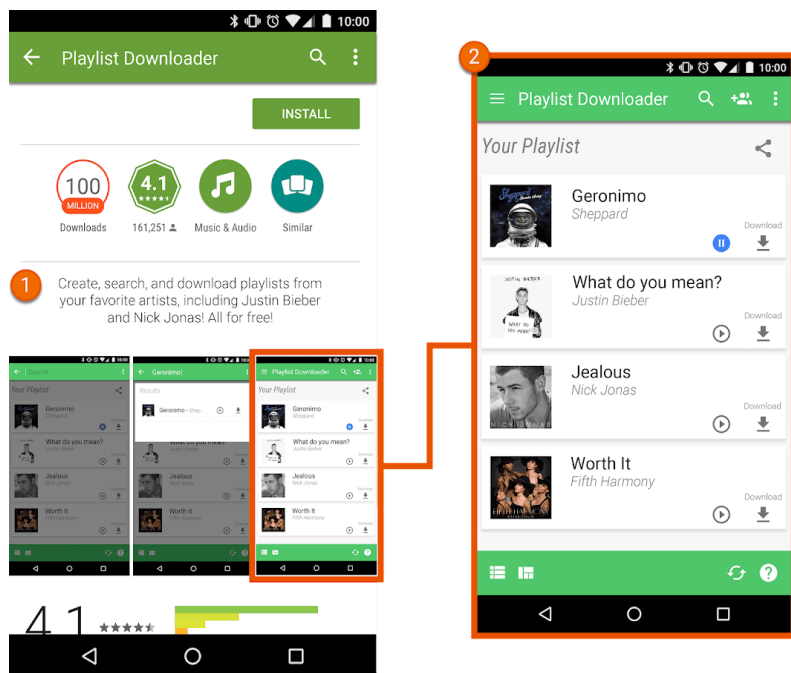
10:00

Playlist Downloader

INSTALL

100
MILLION
Downloads

4.1
161,251

Music & Audio

Similar

1

Create, search, and download playlists from your favorite artists, including Justin Bieber and Nick Jonas! All for free!

Search
Your Playlist
Geronimo
What do you mean?
Justin Bieber
Jealous
Nick Jonas
Worth It
Fifth Harmony

Geronimo
Results
Geronimo - Shep...
What do you mean?
Jealous
Worth It

Playlist Downloader
Your Playlist
Geronimo
Sheppard
What do you mean?
Justin Bieber
Jealous
Nick Jonas
Worth It
Fifth Harmony

4.1

2

10:00

Playlist Downloader

Your Playlist

Geronimo
Sheppard
Download

What do you mean?
Justin Bieber
Download

Jealous
Nick Jonas
Download

Worth It
Fifth Harmony
Download